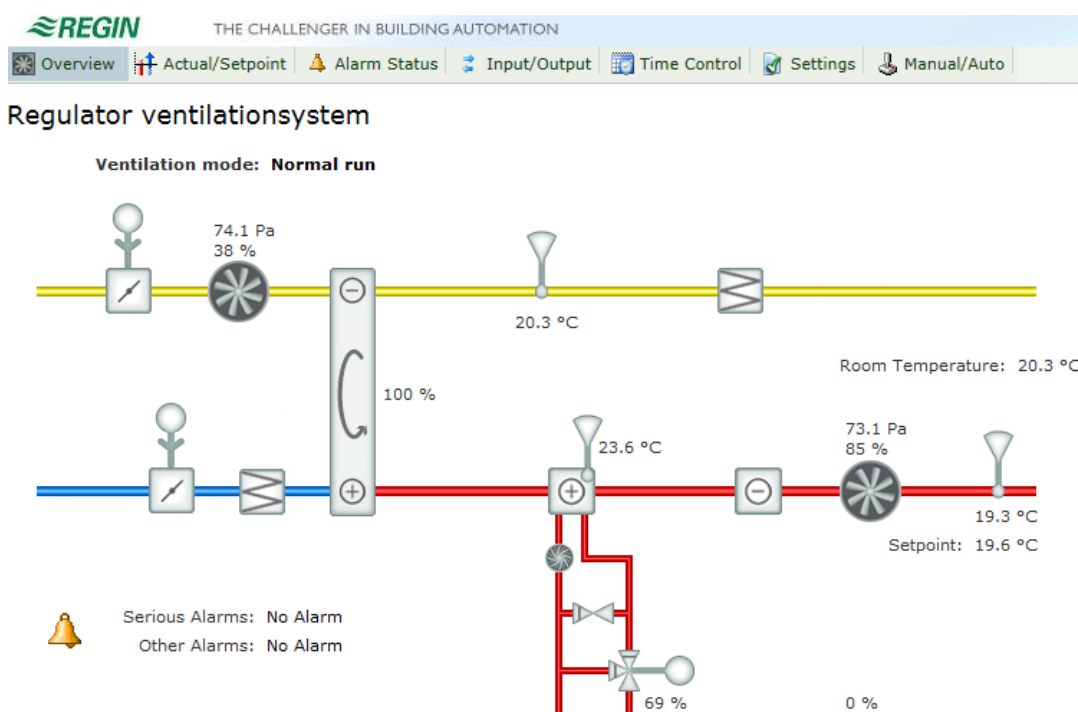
REGIN THE CHALLENGER IN BUILDING AUTOMATION

Overview | Actual/Setpoint | Alarm Status | Input/Output | Time Control | Settings | Manual/Auto

Regulator ventilationsystem

Ventilation mode: Normal run

74.1 Pa
38 %

20.3 °C

Room Temperature: 20.3 °C

100 %

23.6 °C

73.1 Pa
85 %

19.3 °C

Setpoint: 19.6 °C

Serious Alarms: No Alarm
Other Alarms: No Alarm

69 %

0 %